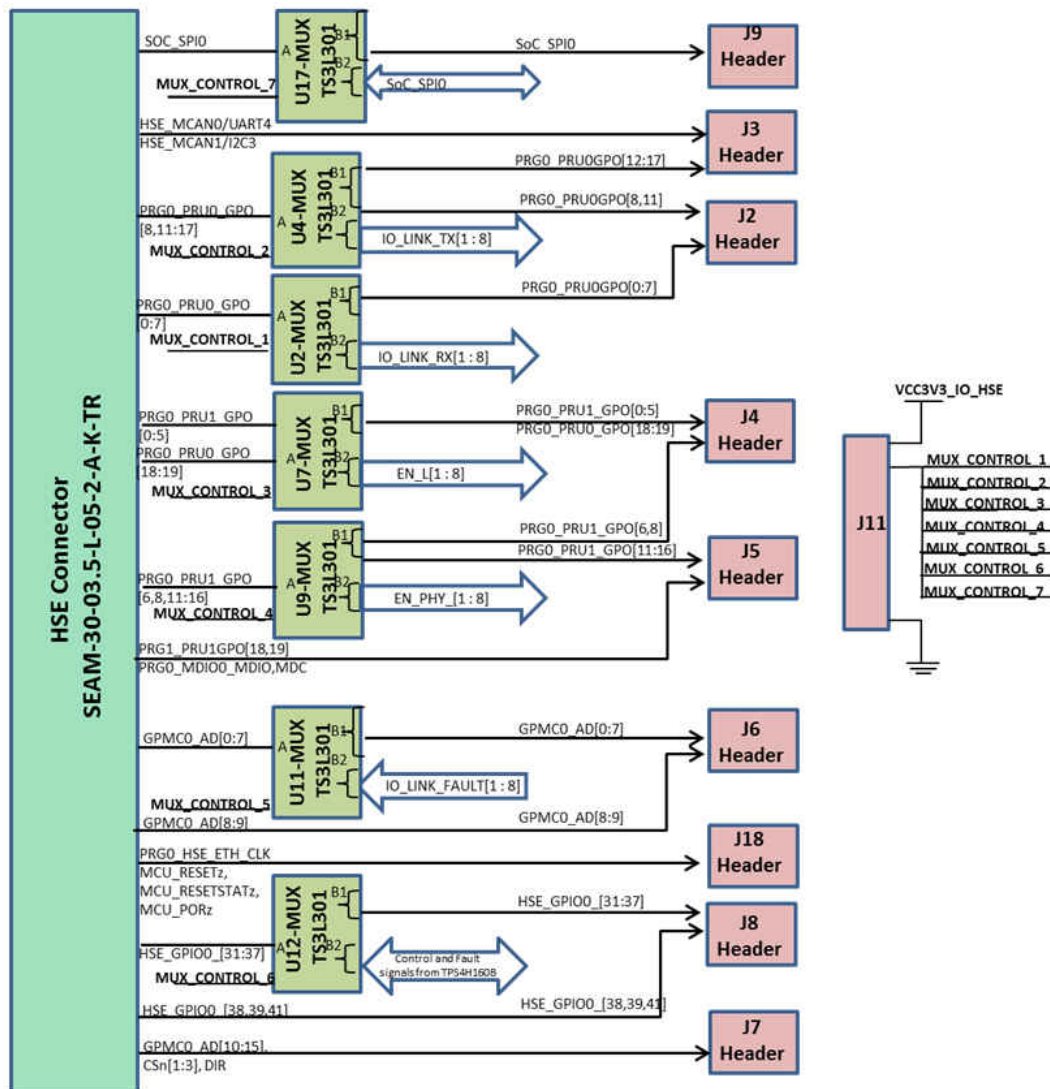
HSE Connector
SEAM-30-03.5-L-05-2-A-K-TR

SOC_SPI0
MUX_CONTROL_7
U17-MUX
TS3L301
A
B1
B2
SoC_SPI0
SoC_SPI0
J9
Header

HSE_MCAN0/UART4
HSE_MCAN1/I2C3
J3
Header

PRG0_PRU0_GPO
[8,11:17]
MUX_CONTROL_2
U4-MUX
TS3L301
A
B1
B2
PRG0_PRU0GPO[12:17]
PRG0_PRU0GPO[8,11]
IO_LINK_TX[1 : 8]
J2
Header

PRG0_PRU0_GPO
[0:7]
MUX_CONTROL_1
U2-MUX
TS3L301
A
B1
B2
PRG0_PRU0GPO[0:7]
IO_LINK_RX[1 : 8]

PRG0_PRU1_GPO
[0:5]
PRG0_PRU0_GPO
[18:19]
MUX_CONTROL_3
U7-MUX
TS3L301
A
B1
B2
PRG0_PRU1_GPO[0:5]
PRG0_PRU0_GPO[18:19]
EN_L[1 : 8]
J4
Header

PRG0_PRU1_GPO
[6,8,11:16]
MUX_CONTROL_4
U9-MUX
TS3L301
A
B1
B2
PRG0_PRU1_GPO[6,8]
PRG0_PRU1_GPO[11:16]
EN_PHY_[1 : 8]
J5
Header

PRG1_PRU1GPO[18,19]
PRG0_MDIO0_MDIO,MDC

GPMC0_AD[0:7]
MUX_CONTROL_5
U11-MUX
TS3L301
A
B1
B2
GPMC0_AD[0:7]
IO_LINK_FAULT[1 : 8]
GPMC0_AD[8:9]
GPMC0_AD[8:9]
J6
Header

PRG0_HSE_ETH_CLK
J18
Header

MCU_RESETz,
MCU_RESETSTATz,
MCU_PORz
HSE_GPIO0_[31:37]
MUX_CONTROL_6
U12-MUX
TS3L301
A
B1
B2
HSE_GPIO0_[31:37]
Control and Fault signals from TPS4H160B
HSE_GPIO0_[38,39,41]
HSE_GPIO0_[38,39,41]
J8
Header

GPMC0_AD[10:15],
CSn[1:3], DIR
J7
Header

VCC3V3_IO_HSE
J11
MUX_CONTROL_1
MUX_CONTROL_2
MUX_CONTROL_3
MUX_CONTROL_4
MUX_CONTROL_5
MUX_CONTROL_6
MUX_CONTROL_7